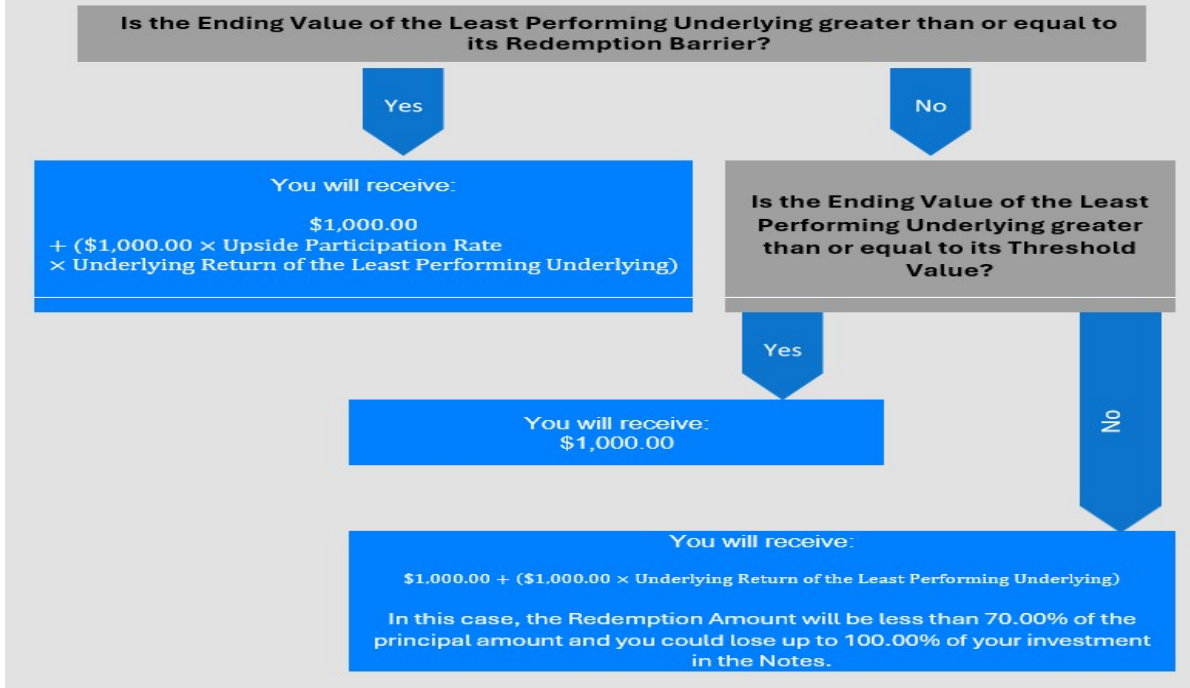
Is the Ending Value of the Least Performing Underlying greater than or equal to its Redemption Barrier?

Yes

No

You will receive:

\$1,000.00
+ (\$1,000.00 × Upside Participation Rate
× Underlying Return of the Least Performing Underlying)

Is the Ending Value of the Least Performing Underlying greater than or equal to its Threshold Value?

Yes

You will receive:
\$1,000.00

No

You will receive:

\$1,000.00 + (\$1,000.00 × Underlying Return of the Least Performing Underlying)

In this case, the Redemption Amount will be less than 70.00% of the principal amount and you could lose up to 100.00% of your investment in the Notes.